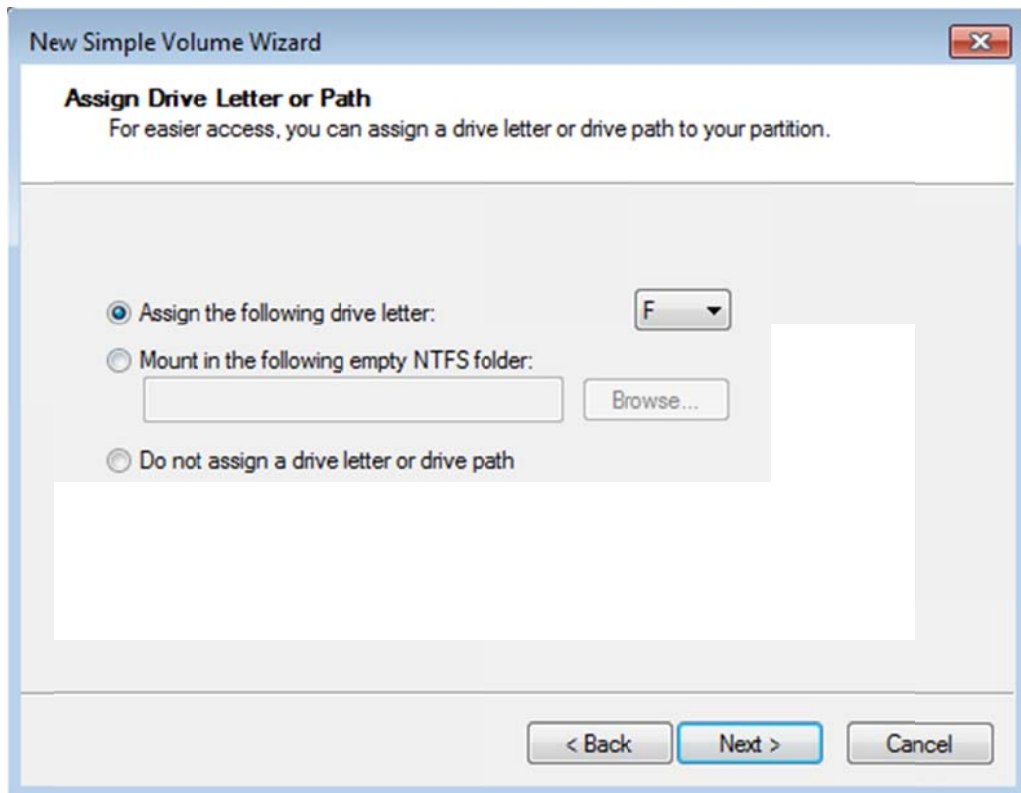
New Simple Volume Wizard

Assign Drive Letter or Path
For easier access, you can assign a drive letter or drive path to your partition.

Assign the following drive letter: F

Mount in the following empty NTFS folder:

Browse...

Do not assign a drive letter or drive path

< Back Next > Cancel